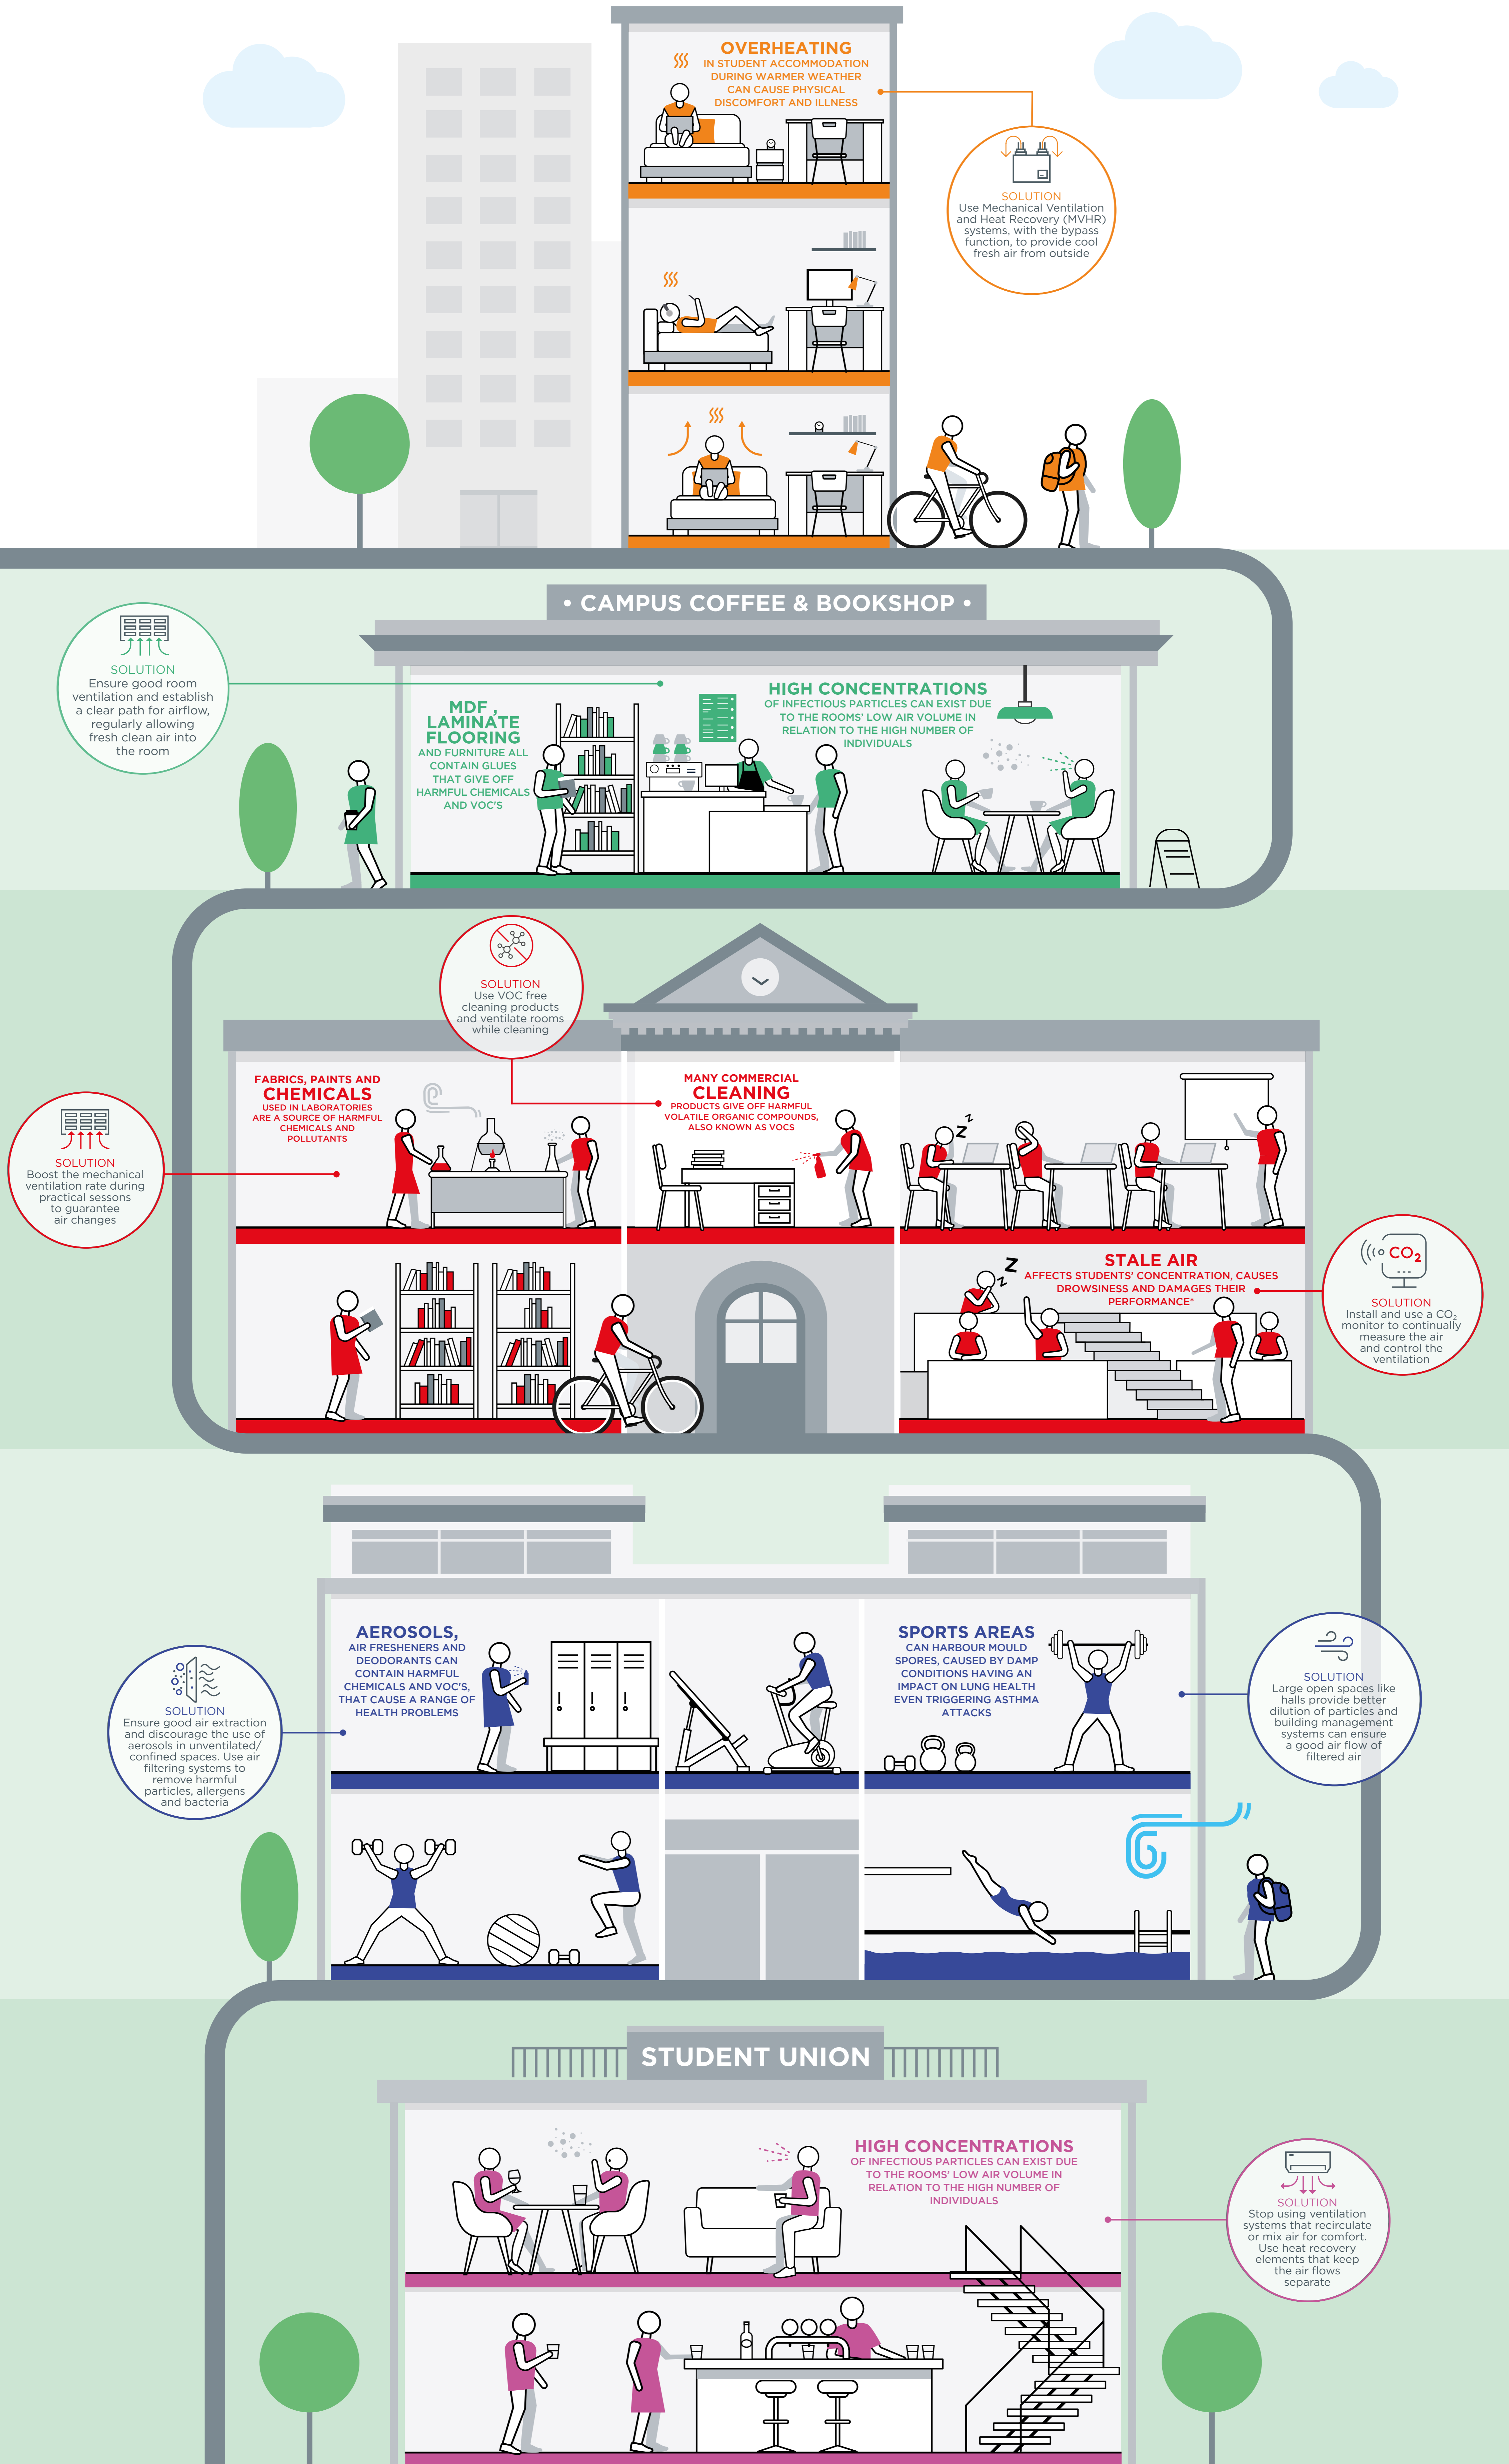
OVERHEATING
IN STUDENT ACCOMMODATION DURING WARMER WEATHER CAN CAUSE PHYSICAL DISCOMFORT AND ILLNESS

SOLUTION
Use Mechanical Ventilation and Heat Recovery (MVHR) systems, with the bypass function, to provide cool fresh air from outside

• CAMPUS COFFEE & BOOKSHOP •

SOLUTION
Ensure good room ventilation and establish a clear path for airflow, regularly allowing fresh clean air into the room

MDF, LAMINATE FLOORING
AND FURNITURE ALL CONTAIN GLUES THAT GIVE OFF HARMFUL CHEMICALS AND VOC'S

HIGH CONCENTRATIONS
OF INFECTIOUS PARTICLES CAN EXIST DUE TO THE ROOMS' LOW AIR VOLUME IN RELATION TO THE HIGH NUMBER OF INDIVIDUALS

SOLUTION
Use VOC free cleaning products and ventilate rooms while cleaning

FABRICS, PAINTS AND CHEMICALS
USED IN LABORATORIES ARE A SOURCE OF HARMFUL CHEMICALS AND POLLUTANTS

SOLUTION
Boost the mechanical ventilation rate during practical sessons to guarantee air changes

MANY COMMERCIAL CLEANING
PRODUCTS GIVE OFF HARMFUL VOLATILE ORGANIC COMPOUNDS, ALSO KNOWN AS VOCS

STALE AIR
AFFECTS STUDENTS' CONCENTRATION, CAUSES DROWSINESS AND DAMAGES THEIR PERFORMANCE*

$CO_2$
SOLUTION
Install and use a $CO_2$ monitor to continually measure the air and control the ventilation

AEROSOLS,
AIR FRESHENERS AND DEODORANTS CAN CONTAIN HARMFUL CHEMICALS AND VOC'S, THAT CAUSE A RANGE OF HEALTH PROBLEMS

SOLUTION
Ensure good air extraction and discourage the use of aerosols in unventilated/ confined spaces. Use air filtering systems to remove harmful particles, allergens and bacteria

SPORTS AREAS
CAN HARBOUR MOULD SPORES, CAUSED BY DAMP CONDITIONS HAVING AN IMPACT ON LUNG HEALTH EVEN TRIGGERING ASTHMA ATTACKS

SOLUTION
Large open spaces like halls provide better dilution of particles and building management systems can ensure a good air flow of filtered air

STUDENT UNION

HIGH CONCENTRATIONS
OF INFECTIOUS PARTICLES CAN EXIST DUE TO THE ROOMS' LOW AIR VOLUME IN RELATION TO THE HIGH NUMBER OF INDIVIDUALS

SOLUTION
Stop using ventilation systems that recirculate or mix air for comfort. Use heat recovery elements that keep the air flows separate